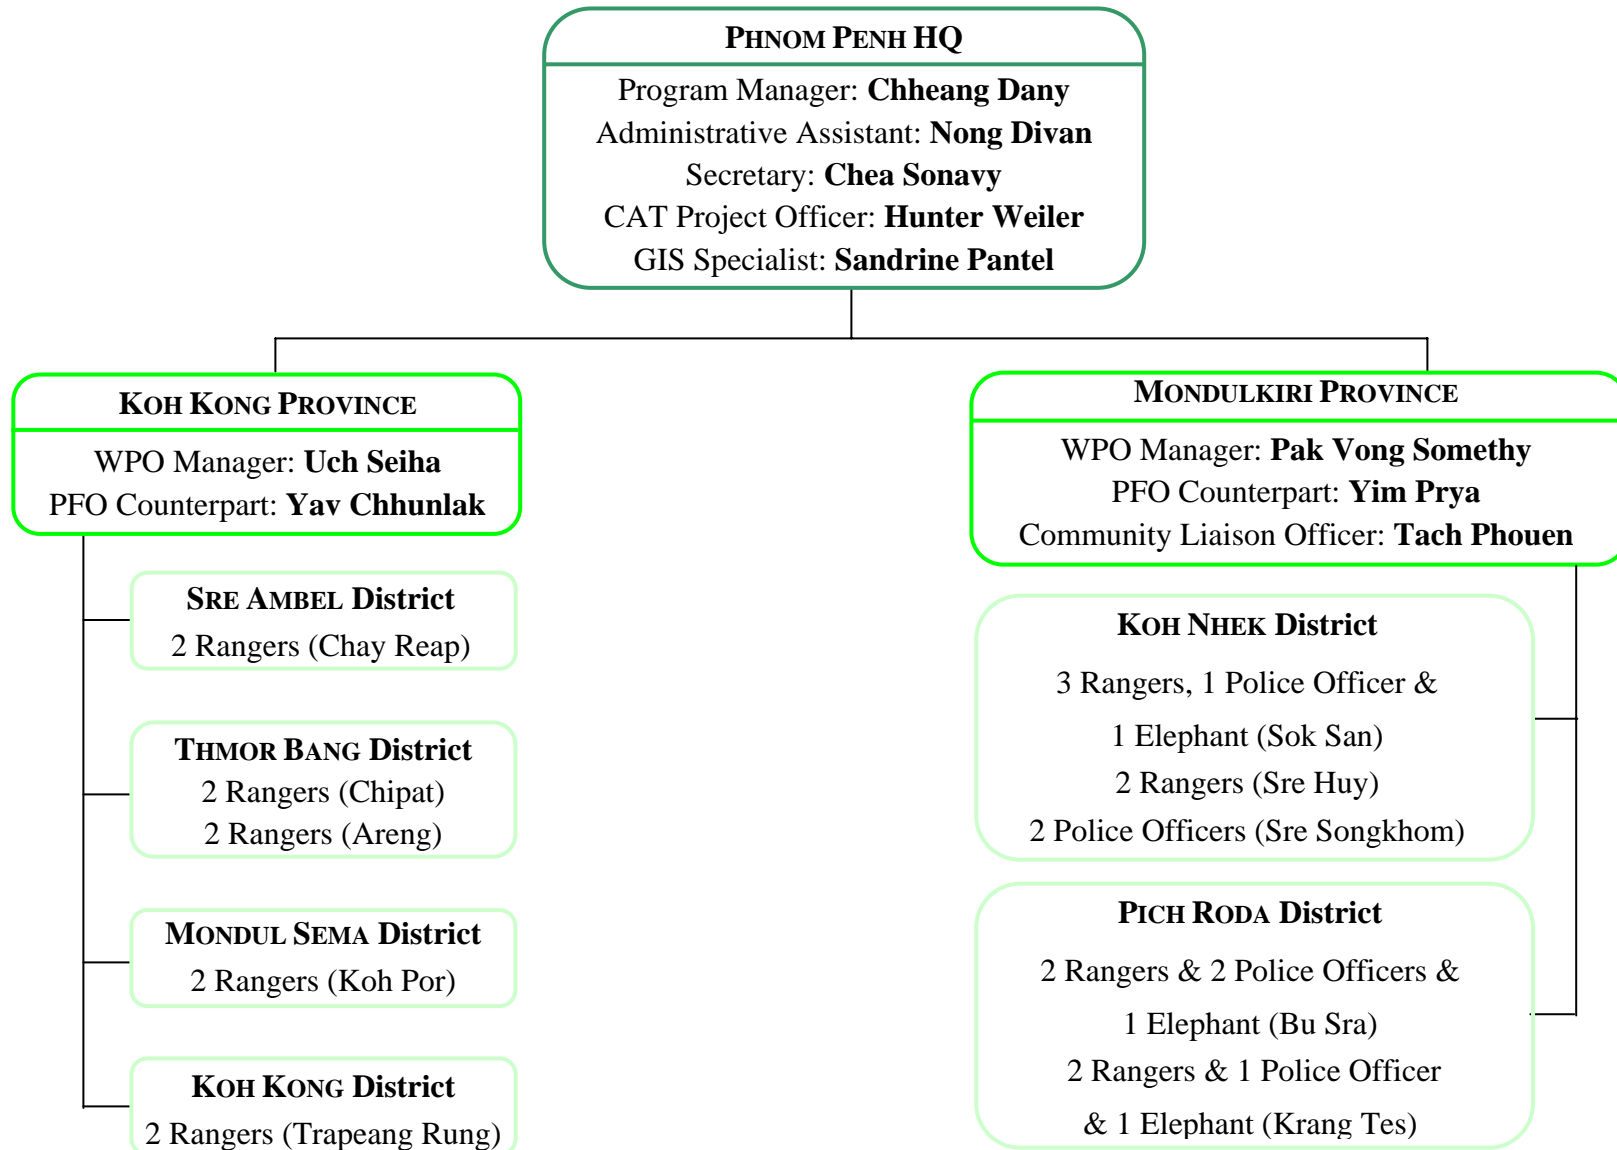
PHNOM PENH HQ
Program Manager: Chheang Dany
Administrative Assistant: Nong Divan
Secretary: Chea Sonavy
CAT Project Officer: Hunter Weiler
GIS Specialist: Sandrine Pantel

KOH KONG PROVINCE
WPO Manager: Uch Seiha
PFO Counterpart: Yav Chhunlak

SRE AMBEL District
2 Rangers (Chay Reap)

THMOR BANG District
2 Rangers (Chipat)
2 Rangers (Areng)

MONDUL SEMA District
2 Rangers (Koh Por)

KOH KONG District
2 Rangers (Trapeang Rung)

MONDULKIRI PROVINCE
WPO Manager: Pak Vong Somethy
PFO Counterpart: Yim Prya
Community Liaison Officer: Tach Phouen

KOH NHEK District
3 Rangers, 1 Police Officer &
1 Elephant (Sok San)
2 Rangers (Sre Huy)
2 Police Officers (Sre Songkhom)

PICH RODA District
2 Rangers & 2 Police Officers &
1 Elephant (Bu Sra)
2 Rangers & 1 Police Officer
& 1 Elephant (Krang Tes)